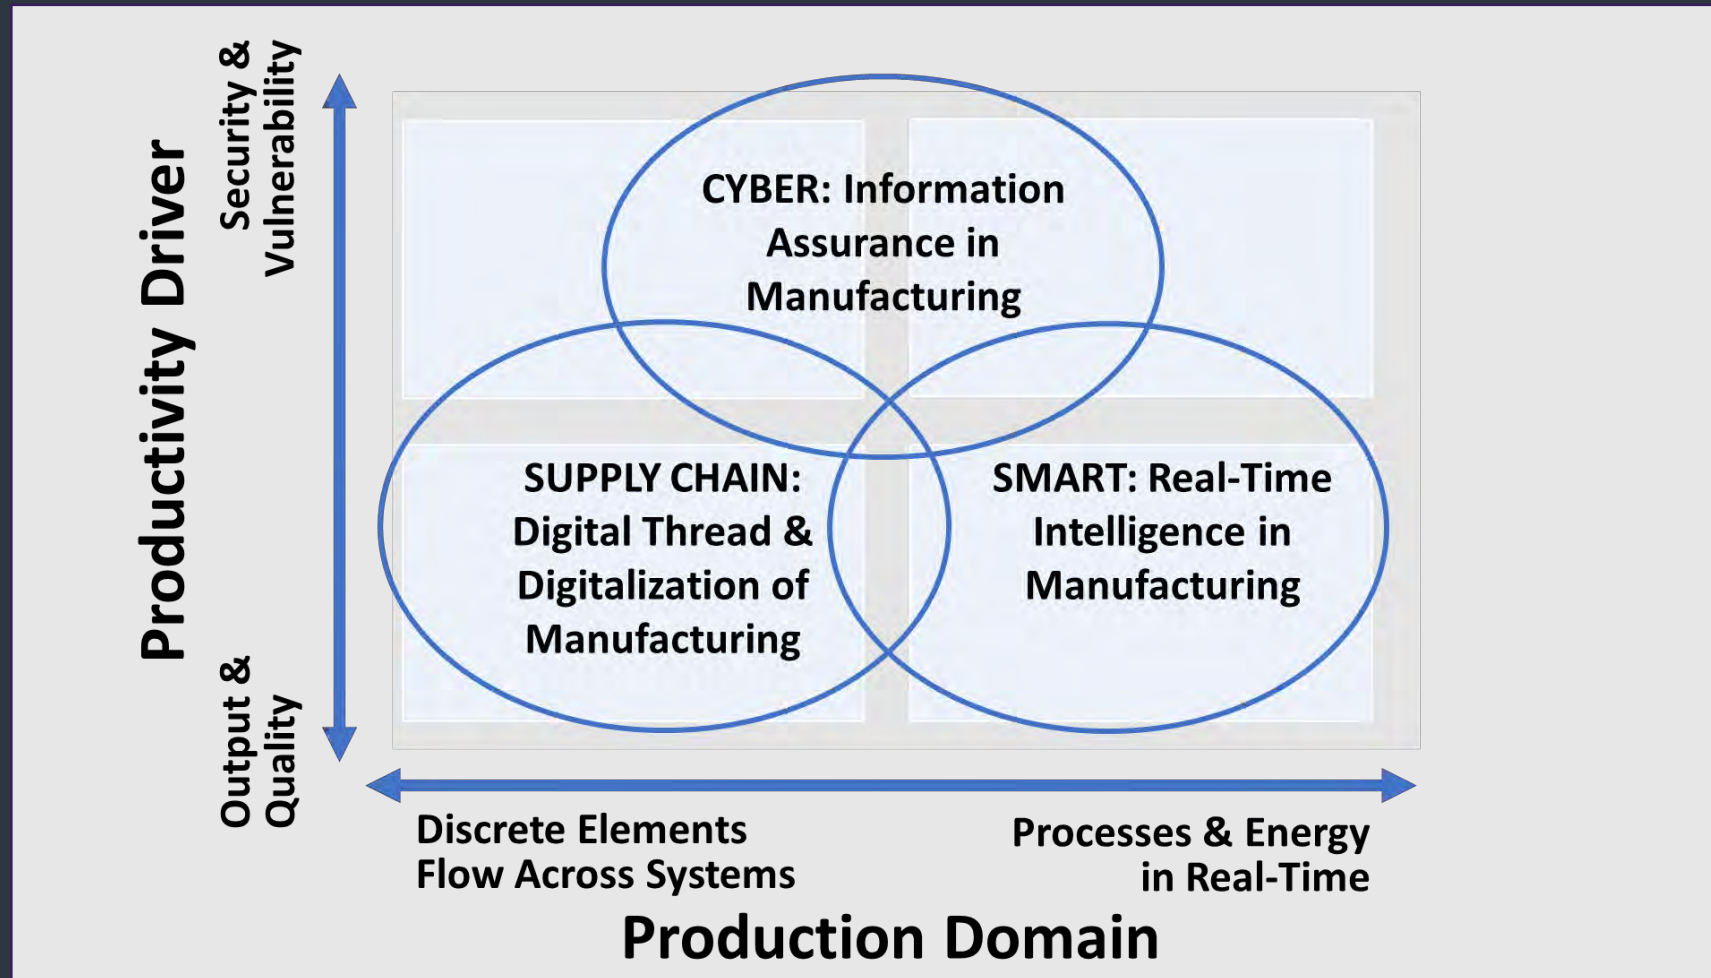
Productivity Driver

Security & Vulnerability

Output & Quality

CYBER: Information Assurance in Manufacturing

SUPPLY CHAIN: Digital Thread & Digitalization of Manufacturing

SMART: Real-Time Intelligence in Manufacturing

Discrete Elements Flow Across Systems

Processes & Energy in Real-Time

Production Domain